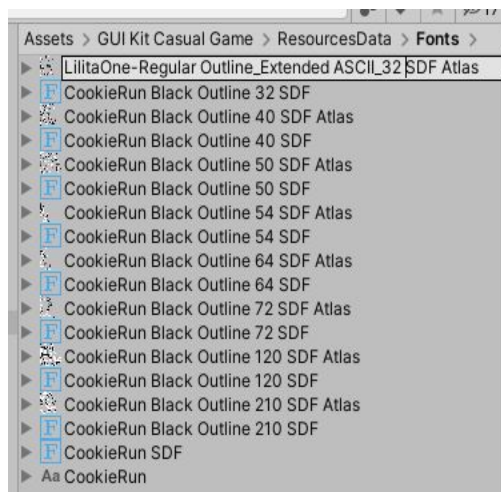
Assets > GUI Kit Casual Game > ResourcesData > Fonts >

LilitaOne-Regular Outline_Extended ASCII_32 SDF Atlas
CookieRun Black Outline 32 SDF
CookieRun Black Outline 40 SDF Atlas
CookieRun Black Outline 40 SDF
CookieRun Black Outline 50 SDF Atlas
CookieRun Black Outline 50 SDF
CookieRun Black Outline 54 SDF Atlas
CookieRun Black Outline 54 SDF
CookieRun Black Outline 64 SDF Atlas
CookieRun Black Outline 64 SDF
CookieRun Black Outline 72 SDF Atlas
CookieRun Black Outline 72 SDF
CookieRun Black Outline 120 SDF Atlas
CookieRun Black Outline 120 SDF
CookieRun Black Outline 210 SDF Atlas
CookieRun Black Outline 210 SDF
CookieRun SDF
Aa CookieRun